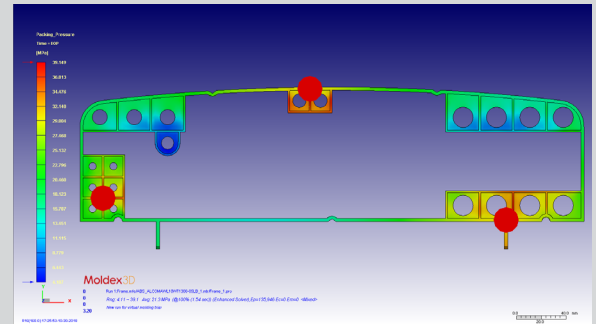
Packing_Pressure
Time = EOP
(MPa)
39.149
36.813
34.476
32.140
29.804
27.468
25.132
22.796
20.460
18.123
15.787
13.451
11.115
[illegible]
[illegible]
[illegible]
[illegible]

Moldex3D
Run 1/Frame.mfe/ABS_ALCOM/ABL1049T1000-SSLD_1.mtr/Frame_1.pro
Avg. d 11 ~ 39.1 Avg: 21.3 MPa (@100% (1.54 sec)) (Enhanced Solver) Eps105 (48 Eco4) Emo5 <Mesh>
New run for virtual molding trial
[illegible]
0
0
0
3.26